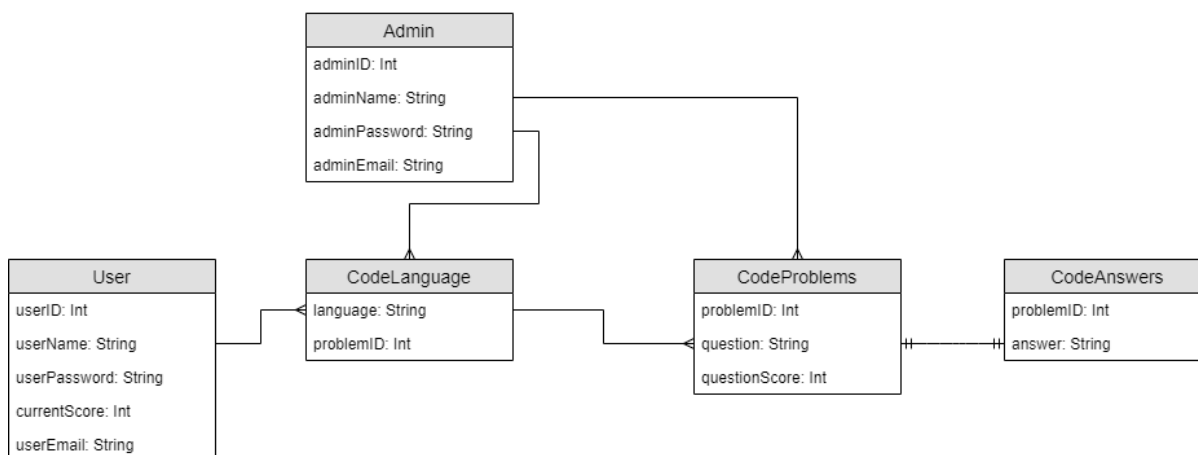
Admin

adminID: Int

adminName: String

adminPassword: String

adminEmail: String

User

userID: Int

userName: String

userPassword: String

currentScore: Int

userEmail: String

CodeLanguage

language: String

problemID: Int

CodeProblems

problemID: Int

question: String

questionScore: Int

CodeAnswers

problemID: Int

answer: String